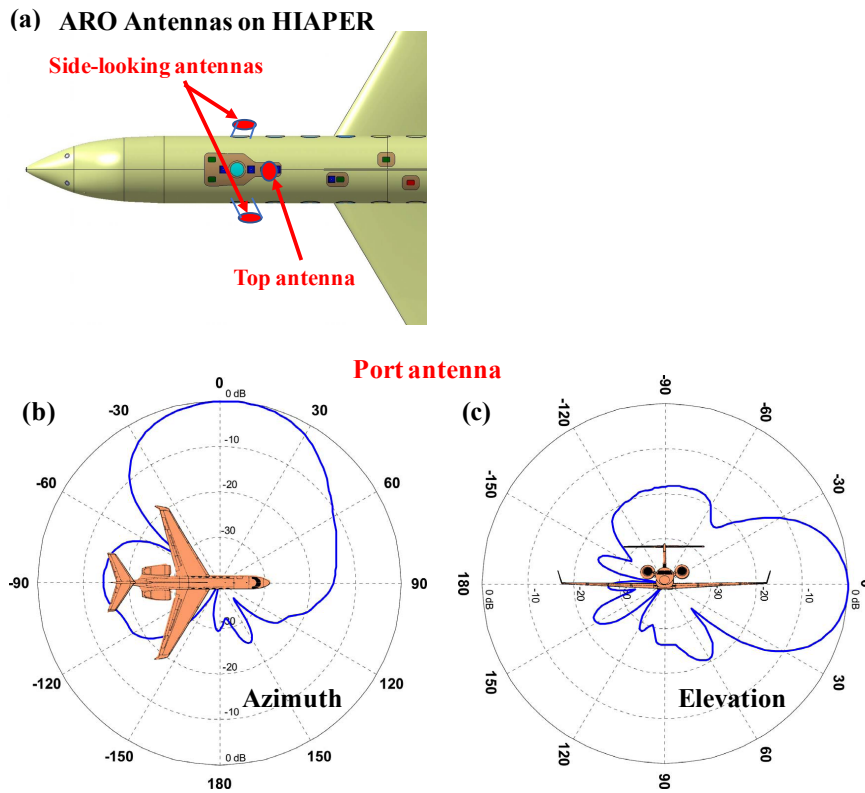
(a) ARO Antennas on HIAPER

Side-looking antennas

Top antenna

Port antenna

(b)

0
0 dB
30
60
90
120
150
180
-150
-120
-90
-60
-30
-10
-20
-30
-30
-20
-10
0 dB
Azimuth

(c)

-90
-60
-30
0
30
60
90
120
150
180
-150
-120
0 dB
-10
-20
-30
-30
-20
-10
0 dB
Elevation